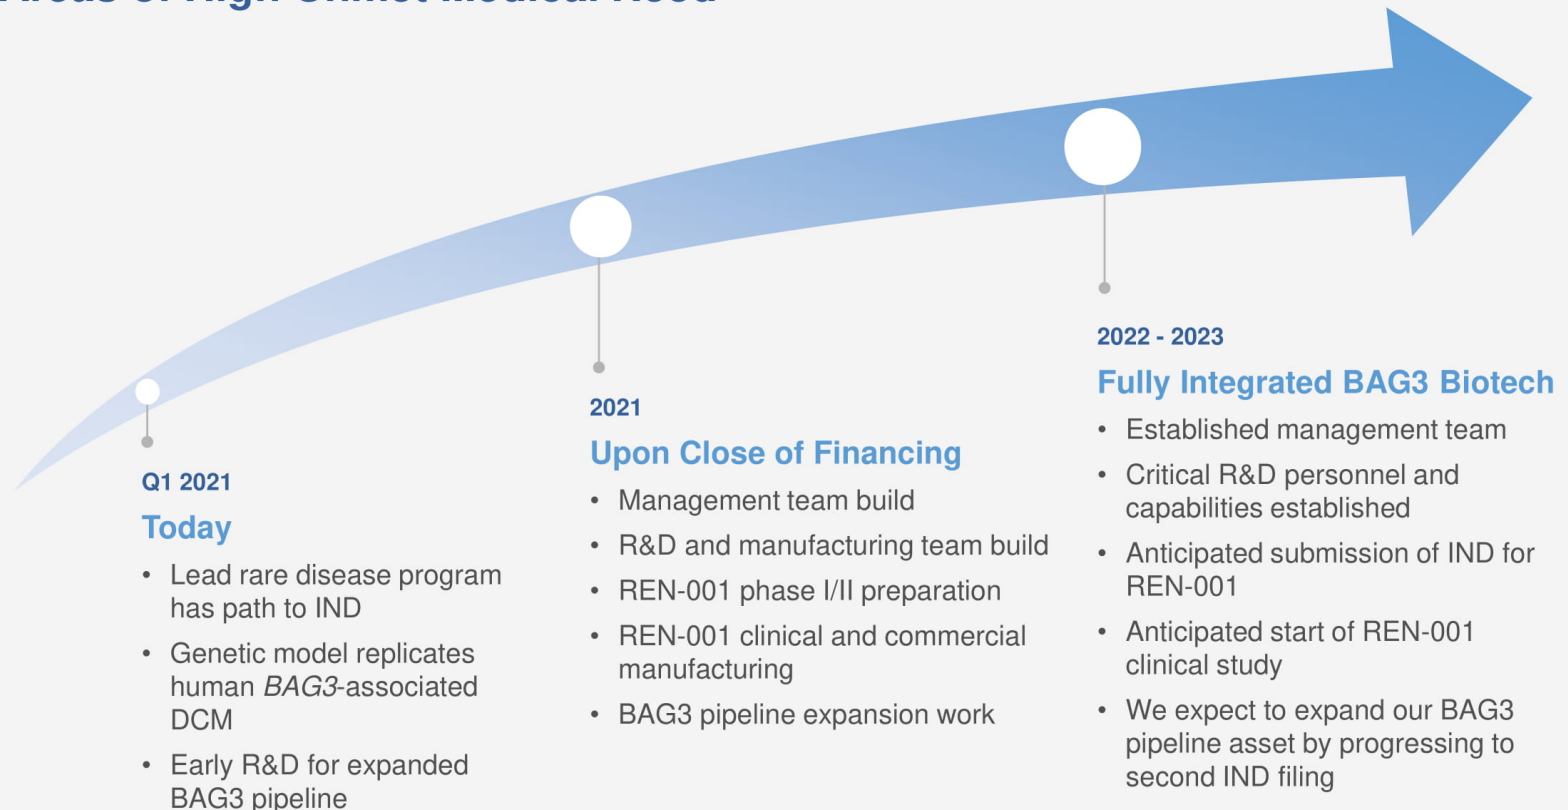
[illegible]

Q1 2021
Today
• Lead rare disease program has path to IND
• Genetic model replicates human *BAG3*-associated DCM
• Early R&D for expanded BAG3 pipeline

2021
Upon Close of Financing
• Management team build
• R&D and manufacturing team build
• REN-001 phase I/II preparation
• REN-001 clinical and commercial manufacturing
• BAG3 pipeline expansion work

2022 - 2023
Fully Integrated BAG3 Biotech
• Established management team
• Critical R&D personnel and capabilities established
• Anticipated submission of IND for REN-001
• Anticipated start of REN-001 clinical study
• We expect to expand our BAG3 pipeline asset by progressing to second IND filing